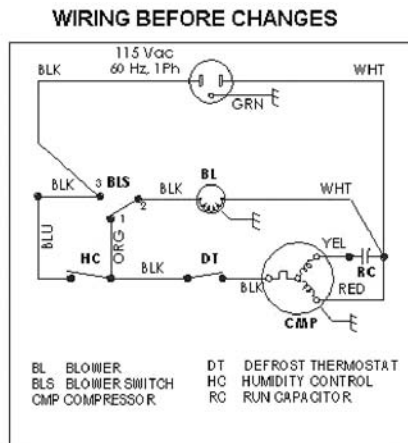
WIRING BEFORE CHANGES

115 Vac
60 Hz, 1Ph

BLK

WHT

GRN

BLK 3 BLS

BL

BLK

WHT

1

2

BLU

HC

ORG

BLK

DT

YEL

RC

BLK

RED

CMP

BL BLOWER
BLS BLOWER SWITCH
CMP COMPRESSOR

DT DEFROST THERMOSTAT
HC HUMIDITY CONTROL
RC RUN CAPACITOR